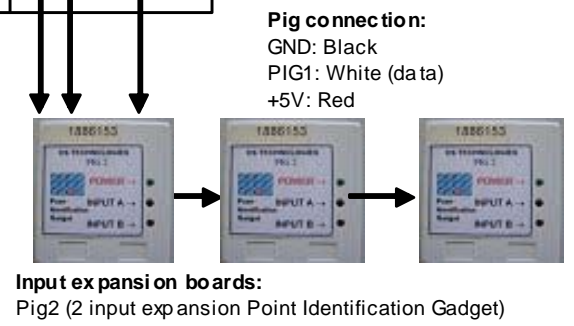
Pig connection:
GND: Black
PIG1: White (data)
+5V: Red

1886153
DS TECHNOLOGIES
Pig 2
POWER →
INPUT A →
INPUT B →

1886153
POWER →
INPUT A →
INPUT B →

1886153
POWER →
INPUT A →
INPUT B →

Input expansion boards:
Pig2 (2 input expansion Point Identification Gadget)